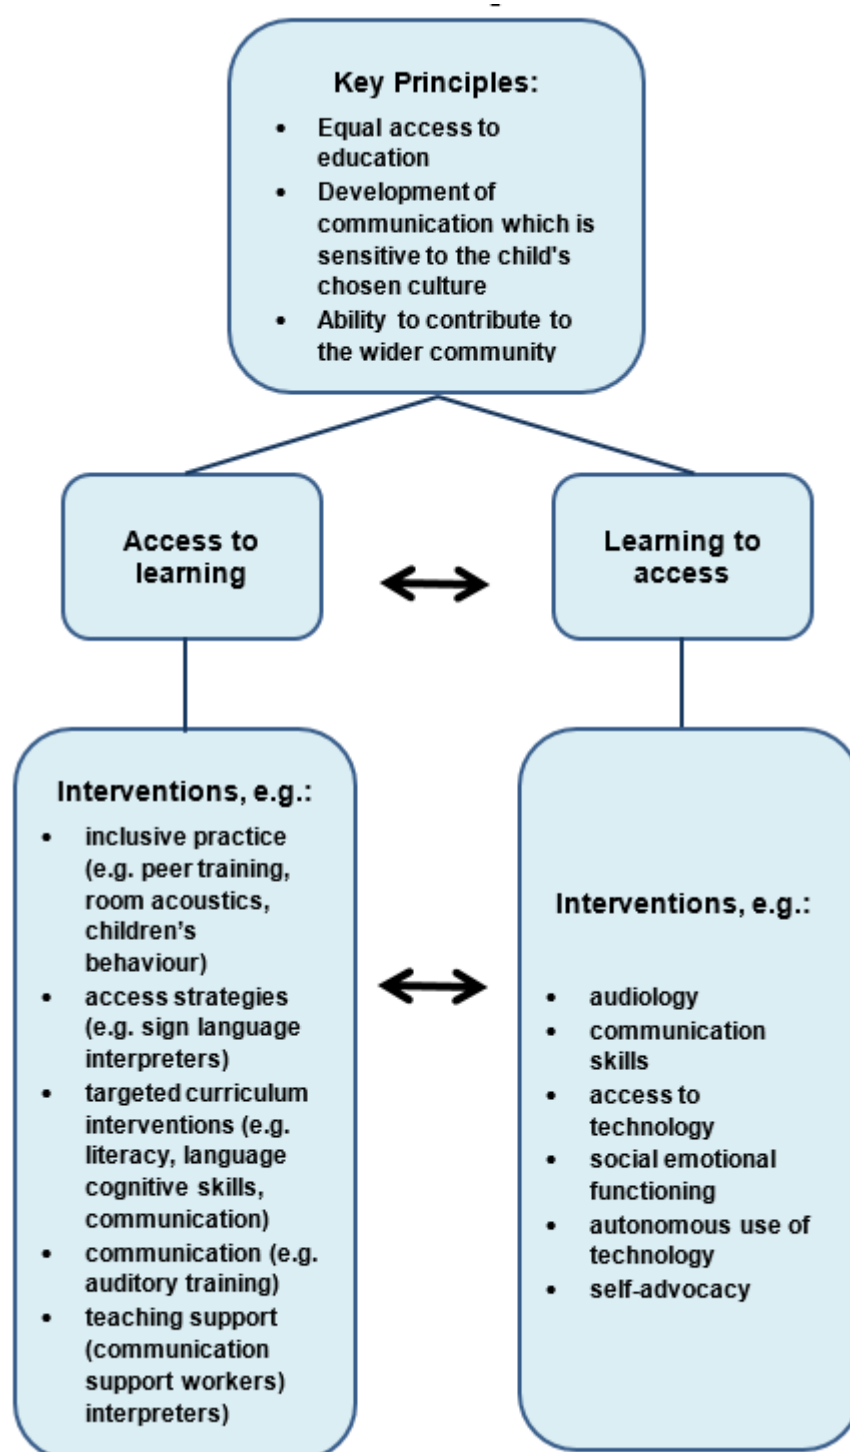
Key Principles:

- Equal access to education
- Development of communication which is sensitive to the child's chosen culture
- Ability to contribute to the wider community

Access to learning

Learning to access

Interventions, e.g.:

- inclusive practice (e.g. peer training, room acoustics, children's behaviour)
- access strategies (e.g. sign language interpreters)
- targeted curriculum interventions (e.g. literacy, language cognitive skills, communication)
- communication (e.g. auditory training)
- teaching support (communication support workers) interpreters)

Interventions, e.g.:

- audiology
- communication skills
- access to technology
- social emotional functioning
- autonomous use of technology
- self-advocacy